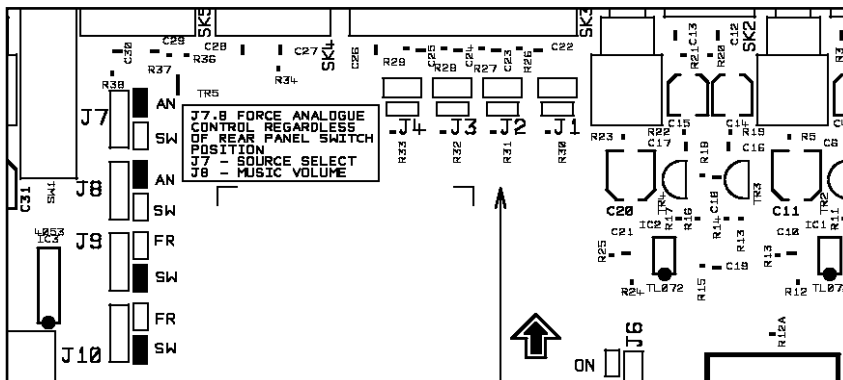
SK5
SK4
SK3
SK2
C30
C29
C28
C27
C26
C25
C24
C23
C22
R37
R36
R34
R29
R28
R27
R26
R21
C13
R20
C12
R38
TR5
J7
AN
SW
J7.8 FORCE ANALOGUE CONTROL REGARDLESS OF REAR PANEL SWITCH POSITION
J7 - SOURCE SELECT
J8 - MUSIC VOLUME
J4
J3
J2
J1
R33
R32
R31
R30
R23
R22
C15
C14
R19
R5
C6
C17
R18
C16
J8
AN
SW
C31
SW1
C20
TR4
R17
R16
C18
TR3
C11
TR2
R11
J9
FR
SW
4053
IC3
C21
IC2
R14
R13
C10
IC1
R25
R13
C19
R24
TL072
R15
R12
TL072
J10
FR
SW
R12A
ON
J6